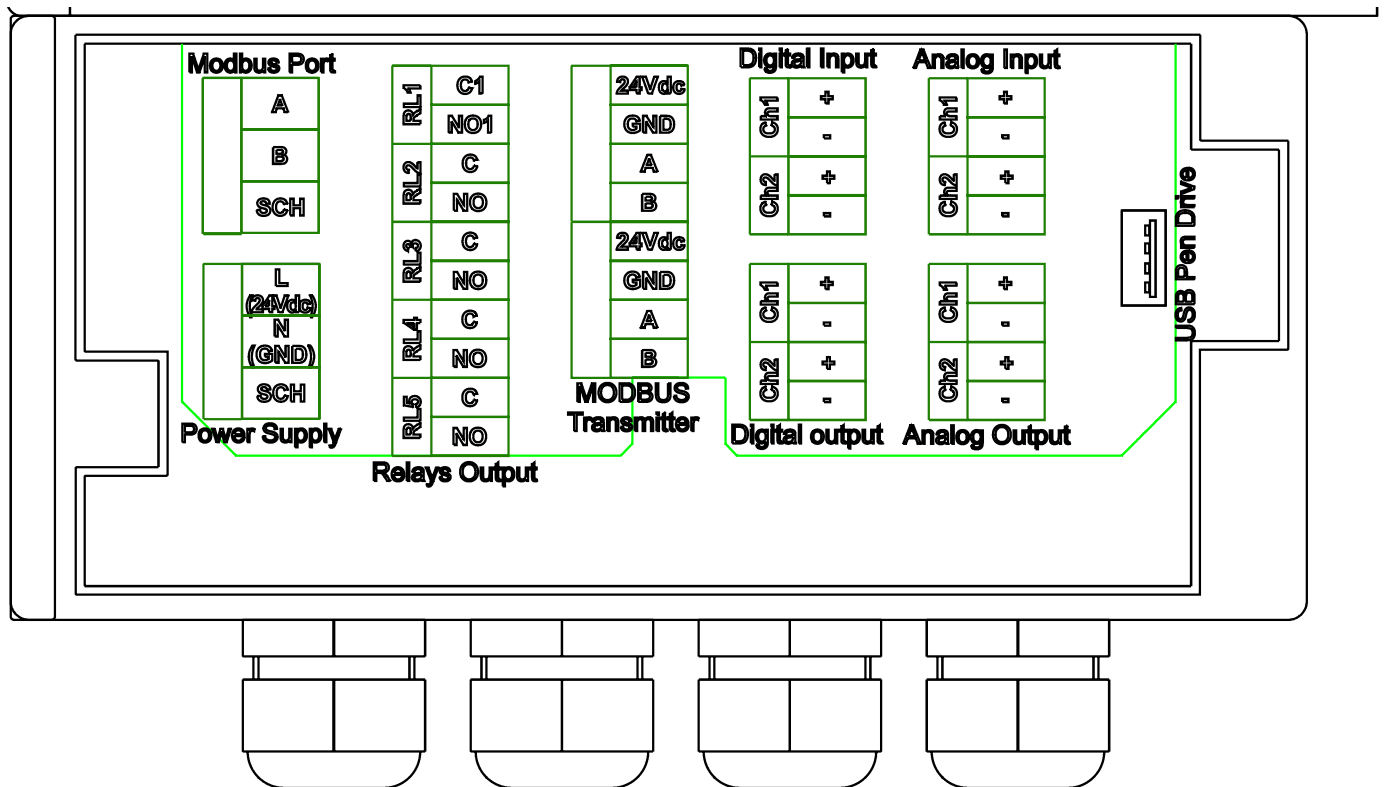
Modbus Port

A

B

SCH

L (24Vdc)

N (GND)

SCH

Power Supply

RL1 C1 NO1

RL2 C NO

RL3 C NO

RL4 C NO

RL5 C NO

Relays Output

24Vdc
GND
A
B
24Vdc
GND
A
B

MODBUS Transmitter

Digital Input

Ch1 + -

Ch2 + -

Ch1 + -

Ch2 + -

Digital output

Analog Input

Ch1 + -

Ch2 + -

Ch1 + -

Ch2 + -

Analog Output

USB Pen Drive